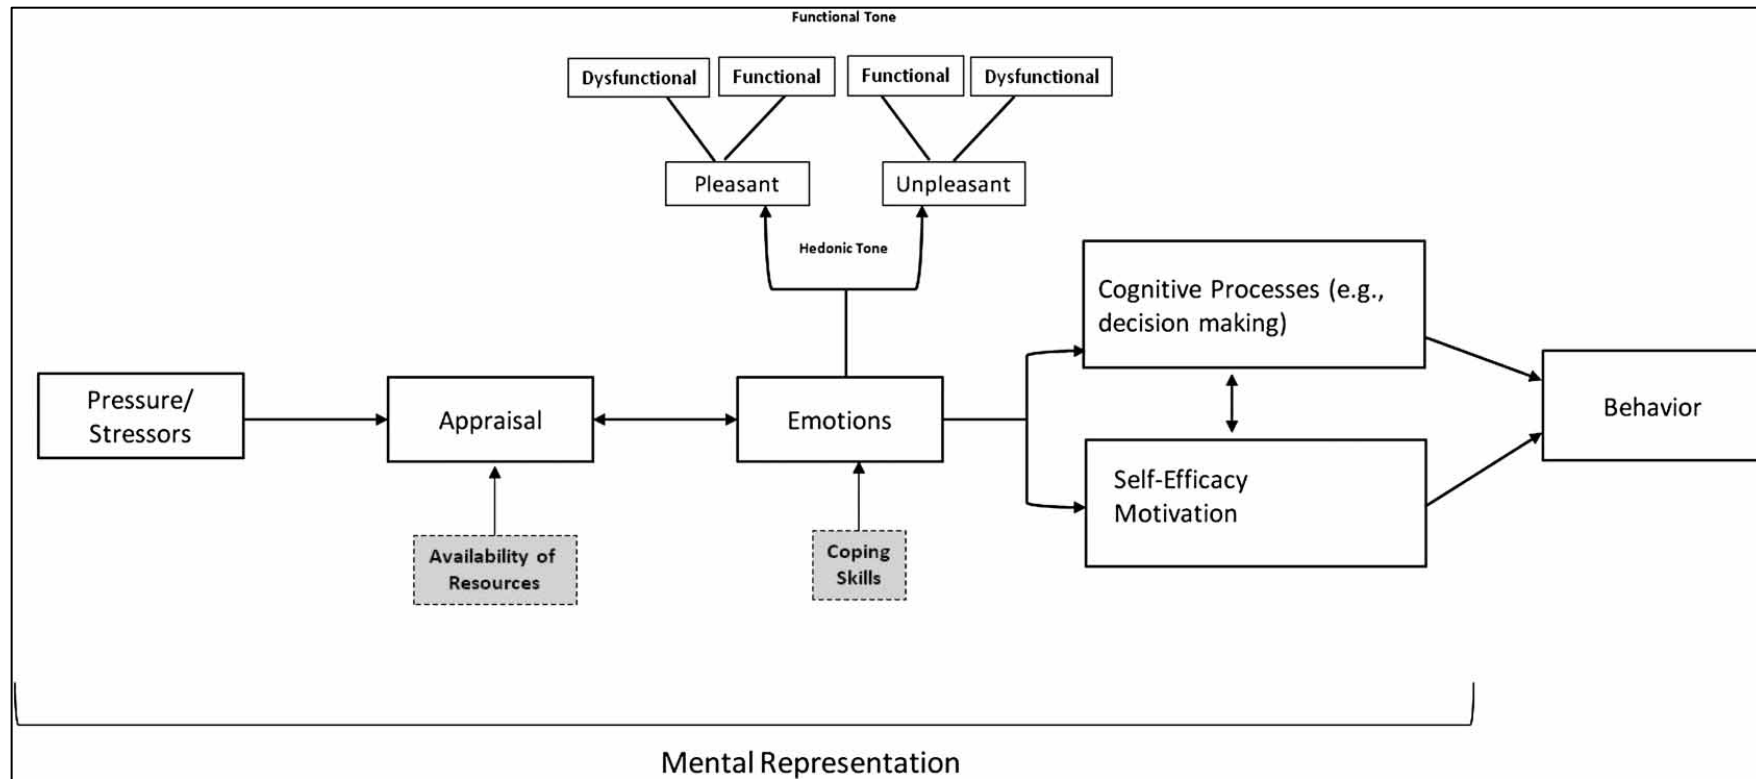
Functional Tone

Dysfunctional

Functional

Functional

Dysfunctional

Pleasant

Unpleasant

Hedonic Tone

Cognitive Processes (e.g., decision making)

Pressure/ Stressors

Appraisal

Emotions

Behavior

Self-Efficacy Motivation

Availability of Resources

Coping Skills

Mental Representation